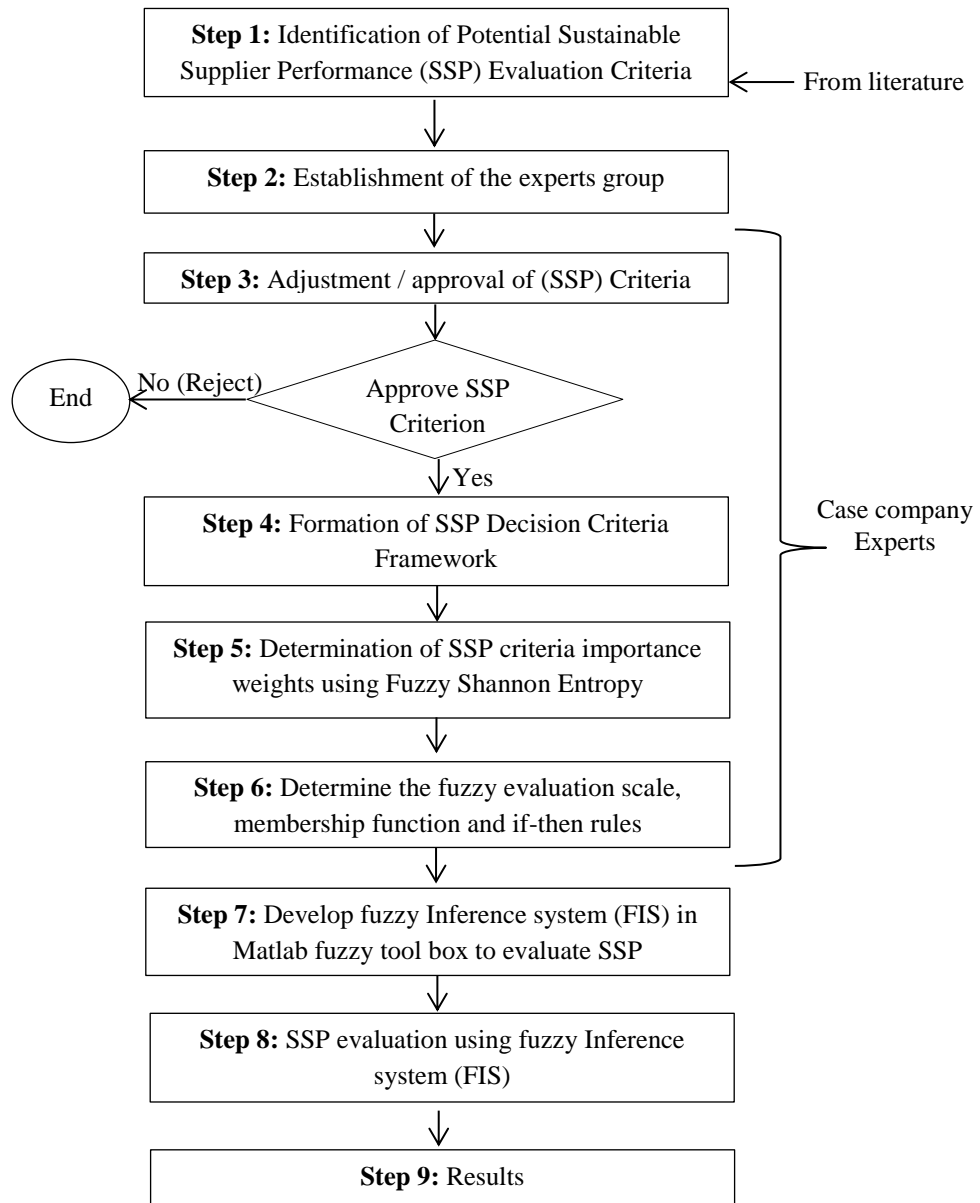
**Step 1:** Identification of Potential Sustainable Supplier Performance (SSP) Evaluation Criteria

From literature

**Step 2:** Establishment of the experts group

**Step 3:** Adjustment / approval of (SSP) Criteria

Approve SSP Criterion

No (Reject)

End

Yes

**Step 4:** Formation of SSP Decision Criteria Framework

**Step 5:** Determination of SSP criteria importance weights using Fuzzy Shannon Entropy

**Step 6:** Determine the fuzzy evaluation scale, membership function and if-then rules

Case company Experts

**Step 7:** Develop fuzzy Inference system (FIS) in Matlab fuzzy tool box to evaluate SSP

**Step 8:** SSP evaluation using fuzzy Inference system (FIS)

**Step 9:** Results